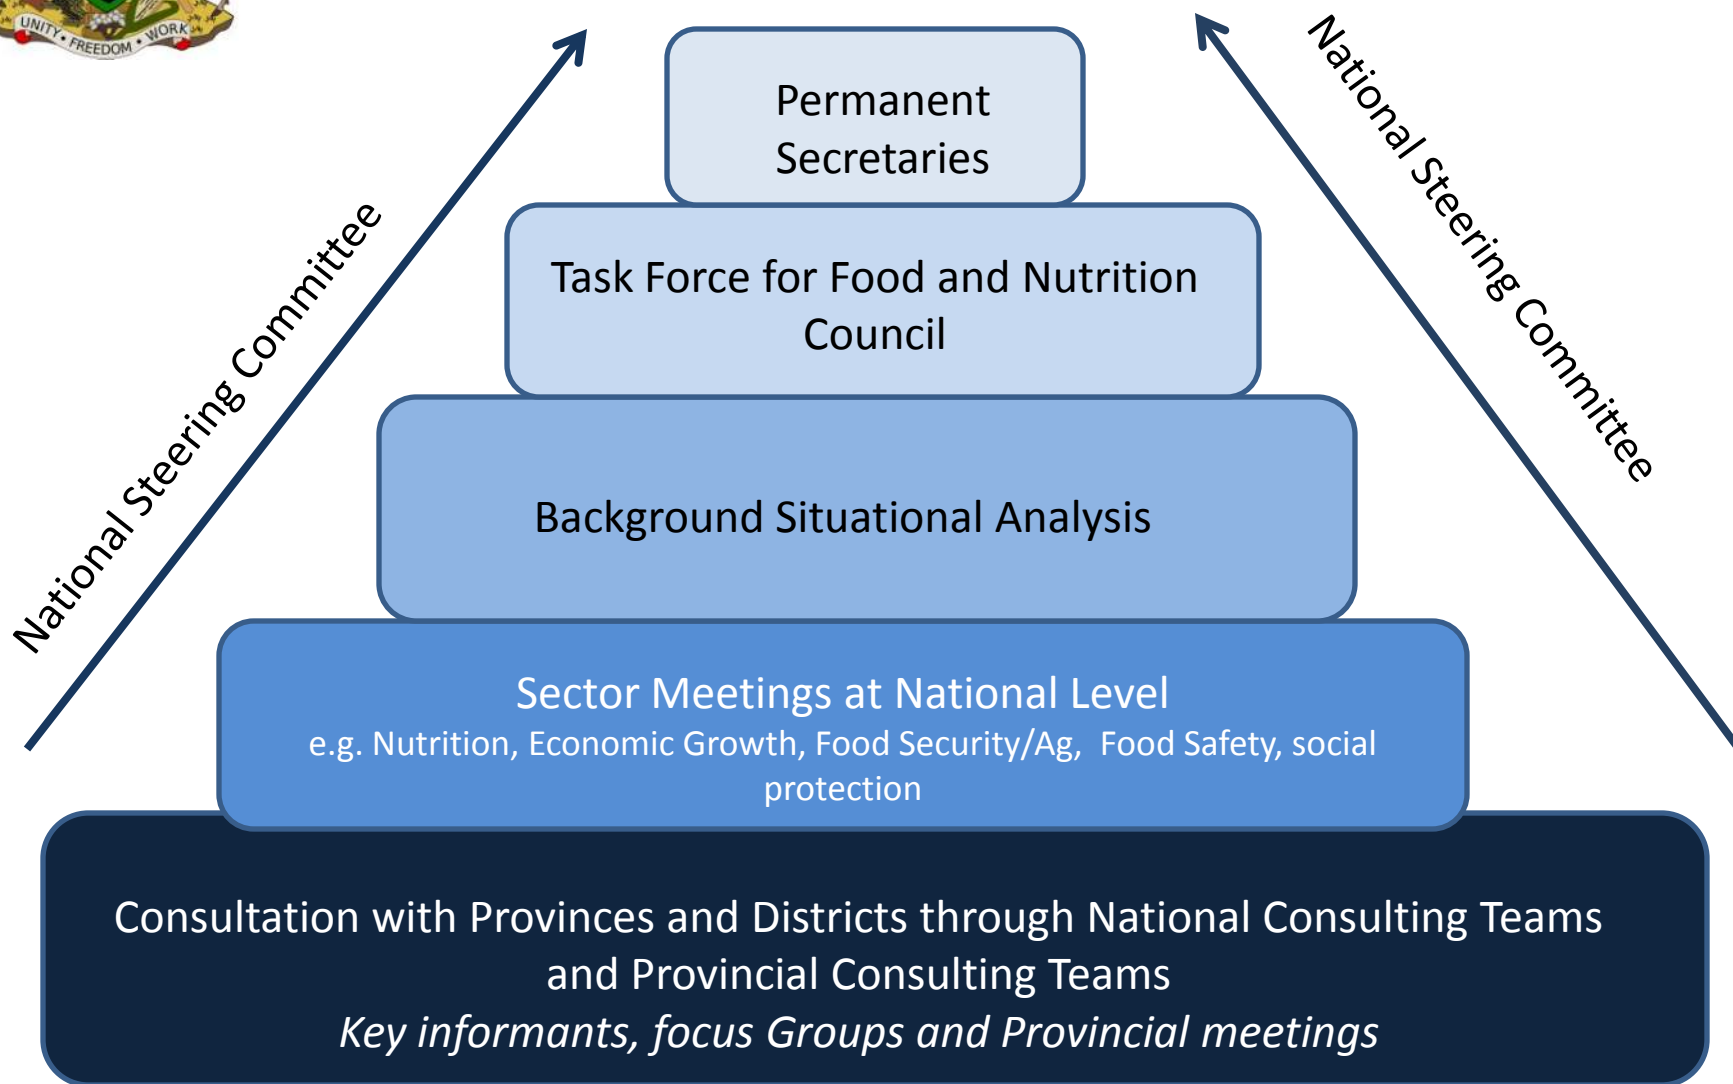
UNITY • FREEDOM • WORK

National Steering Committee

Permanent Secretaries

National Steering Committee

Task Force for Food and Nutrition Council

Background Situational Analysis

Sector Meetings at National Level
e.g. Nutrition, Economic Growth, Food Security/Ag, Food Safety, social protection

Consultation with Provinces and Districts through National Consulting Teams and Provincial Consulting Teams
*Key informants, focus Groups and Provincial meetings*